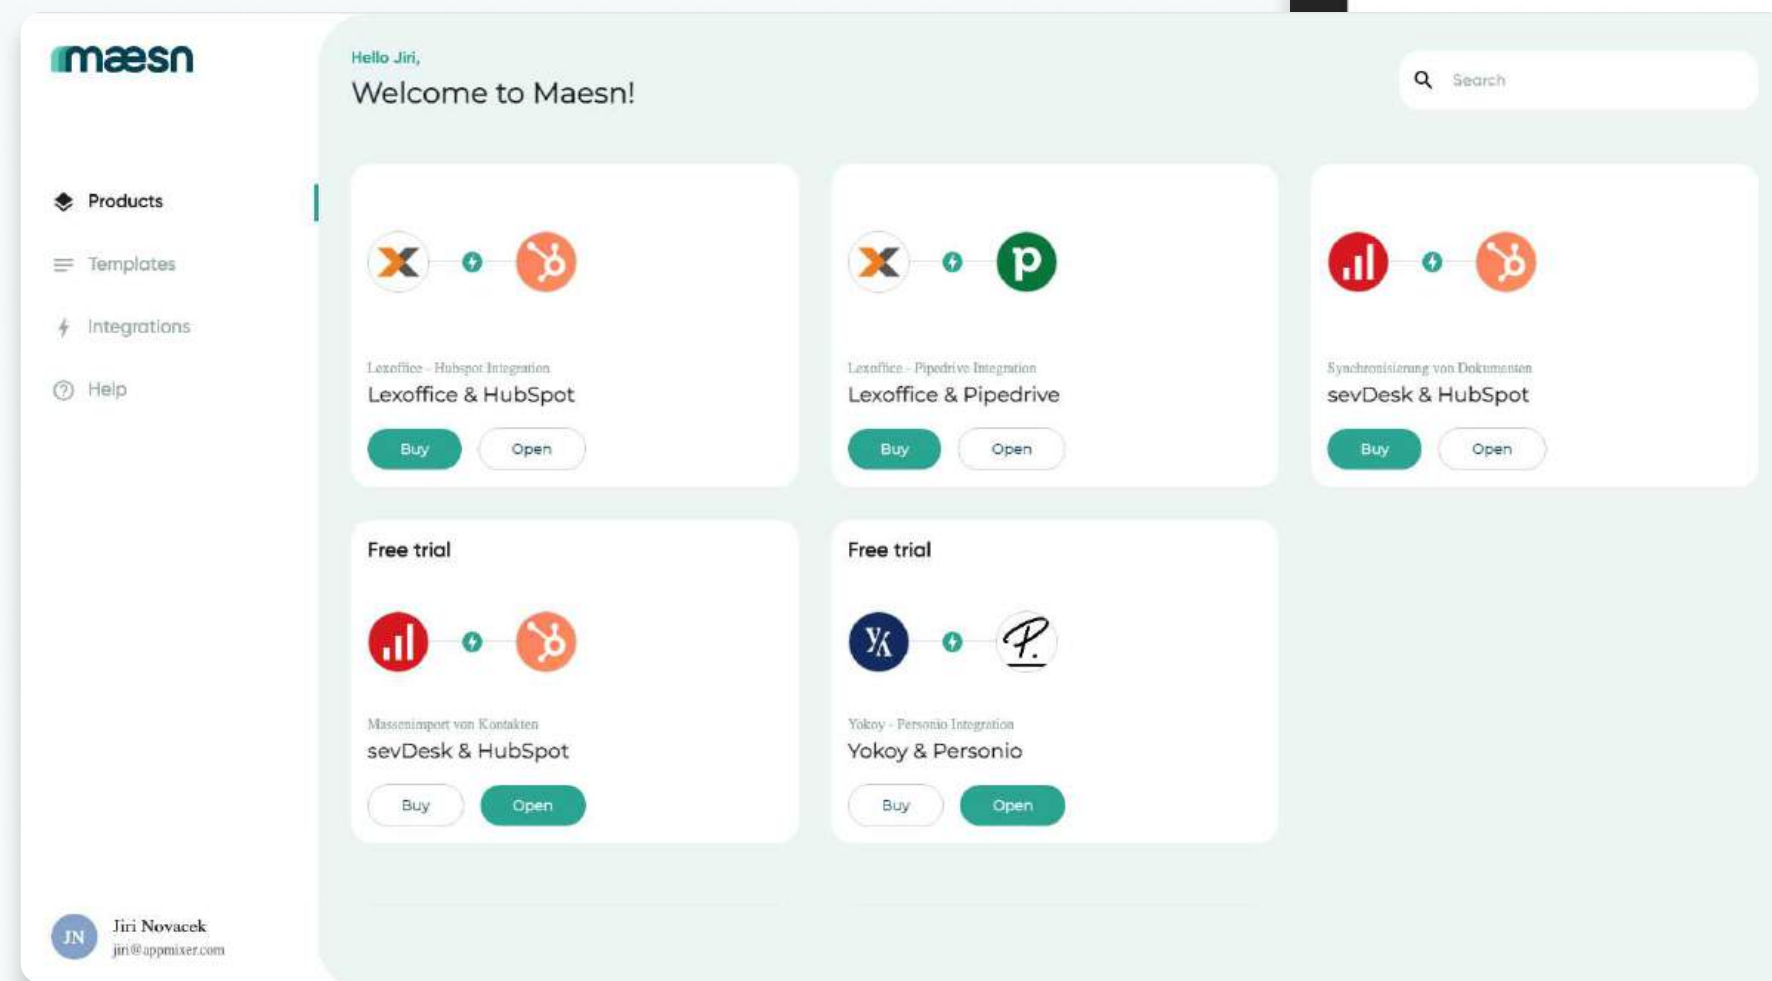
maesn

Products

Templates

Integrations

Help

JN Jiri Novacek
jiri@appmixer.com

Hello Jiri,
Welcome to Maesn!

Search

Lexoffice - Hubspot Integration
Lexoffice & HubSpot
Buy Open

Lexoffice - Pipedrive Integration
Lexoffice & Pipedrive
Buy Open

Synchronisierung von Dokumenten
sevDesk & HubSpot
Buy Open

Free trial
Massenimport von Kontakten
sevDesk & HubSpot
Buy Open

Free trial
Yokoy - Personio Integration
Yokoy & Personio
Buy Open